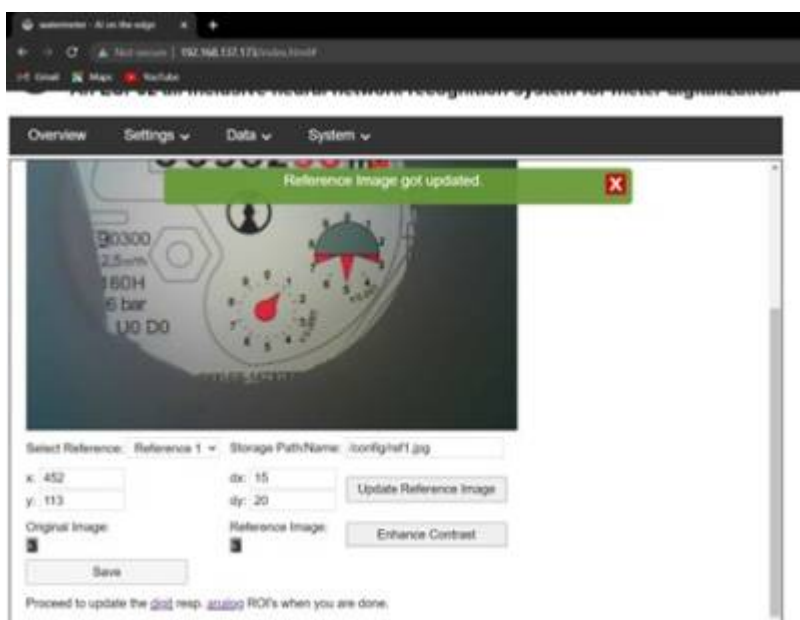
watermeter - AI on the edge

Not secure | 192.168.137.171/index.html#

Gmail Maps YouTube

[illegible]

Overview Settings Data System

Reference Image got updated.

X

90300
2,5m³/h
160H
6 bar
U0 D0

Select Reference: Reference 1 Storage Path/Name: /config/ref1.jpg

x: 452
y: 113

dx: 15
dy: 20

Update Reference Image

Original Image:

Reference Image:

Enhance Contrast

Save

Proceed to update the digit resp. analog ROI's when you are done.